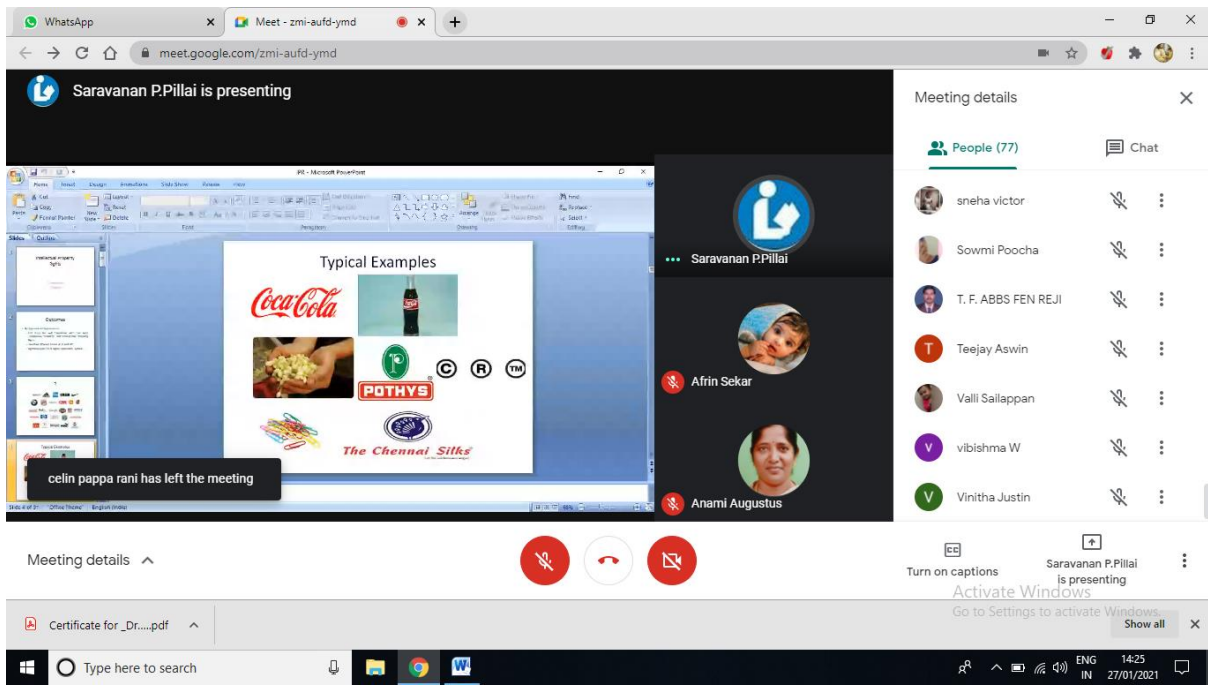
WhatsApp
Meet - zmi-aufd-ymd
meet.google.com/zmi-aufd-ymd

Saravanan P.Pillai is presenting

IPR - Microsoft PowerPoint

Typical Examples

Coca-Cola

POTHYS

© ® ™

The Chennai Silks

celin pappa rani has left the meeting

Saravanan P.Pillai
Afrin Sekar
Anami Augustus

Meeting details
People (77)
Chat
sneha victor
Sowmi Poocha
T. F. ABBS FEN REJI
Teejay Aswin
Valli Sailappan
vibishma W
Vinitha Justin

Meeting details

Turn on captions
Saravanan P.Pillai is presenting
Activate Windows
Go to Settings to activate Windows.

Certificate for _Dr.....pdf
Show all

Type here to search
ENG IN
14:25
27/01/2021